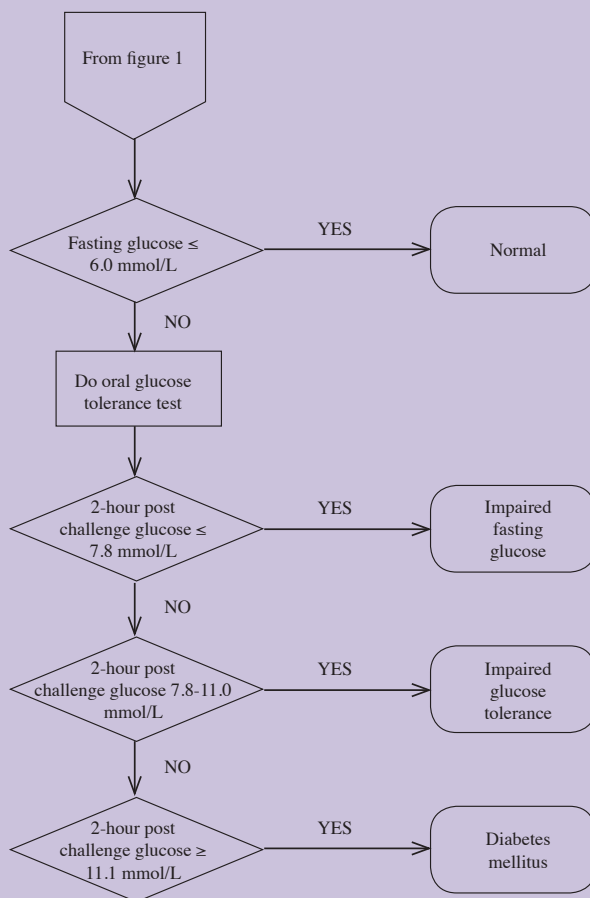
From figure 1

Fasting glucose ≤ 6.0 mmol/L

YES

Normal

NO

Do oral glucose tolerance test

2-hour post challenge glucose ≤ 7.8 mmol/L

YES

Impaired fasting glucose

NO

2-hour post challenge glucose 7.8-11.0 mmol/L

YES

Impaired glucose tolerance

NO

2-hour post challenge glucose ≥ 11.1 mmol/L

YES

Diabetes mellitus